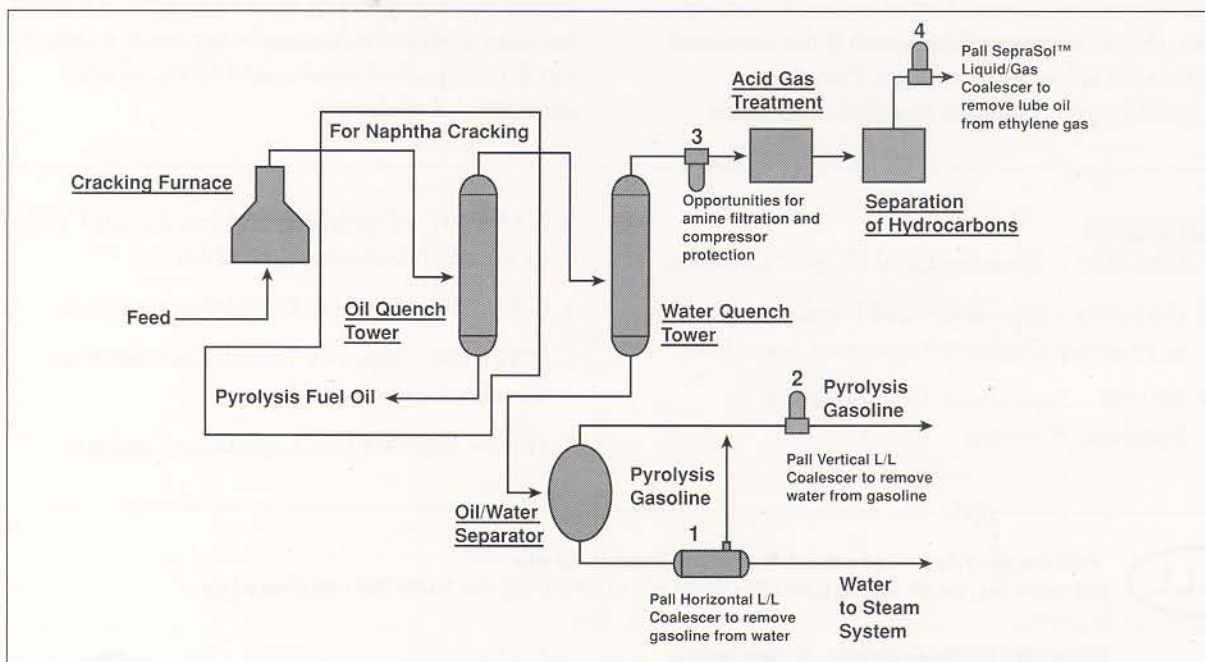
For Naphtha Cracking

Cracking Furnace

Feed

Oil Quench Tower

Pyrolysis Fuel Oil

Water Quench Tower

3

Opportunities for amine filtration and compressor protection

Acid Gas Treatment

Separation of Hydrocarbons

4

Pall SepraSol™ Liquid/Gas Coalescer to remove lube oil from ethylene gas

2

Pyrolysis Gasoline

Pall Vertical L/L Coalescer to remove water from gasoline

Pyrolysis Gasoline

Oil/Water Separator

1

Pall Horizontal L/L Coalescer to remove gasoline from water

Water to Steam System